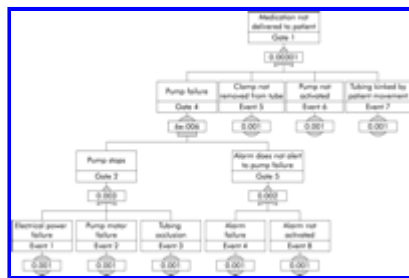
Medication not delivered to patient
Gate 1
0.00001

Pump failure
Gate 4
6e-006

Clamp not removed from tube
Event 5
0.001

Pump not activated
Event 6
0.001

Tubing kinked by patient movement
Event 7
0.001

Pump stops
Gate 2
0.003

Alarm does not alert to pump failure
Gate 3
0.002

Electrical power failure
Event 1
0.001

Pump motor failure
Event 2
0.001

Tubing occlusion
Event 3
0.001

Alarm failure
Event 4
0.001

Alarm not activated
Event 8
0.001